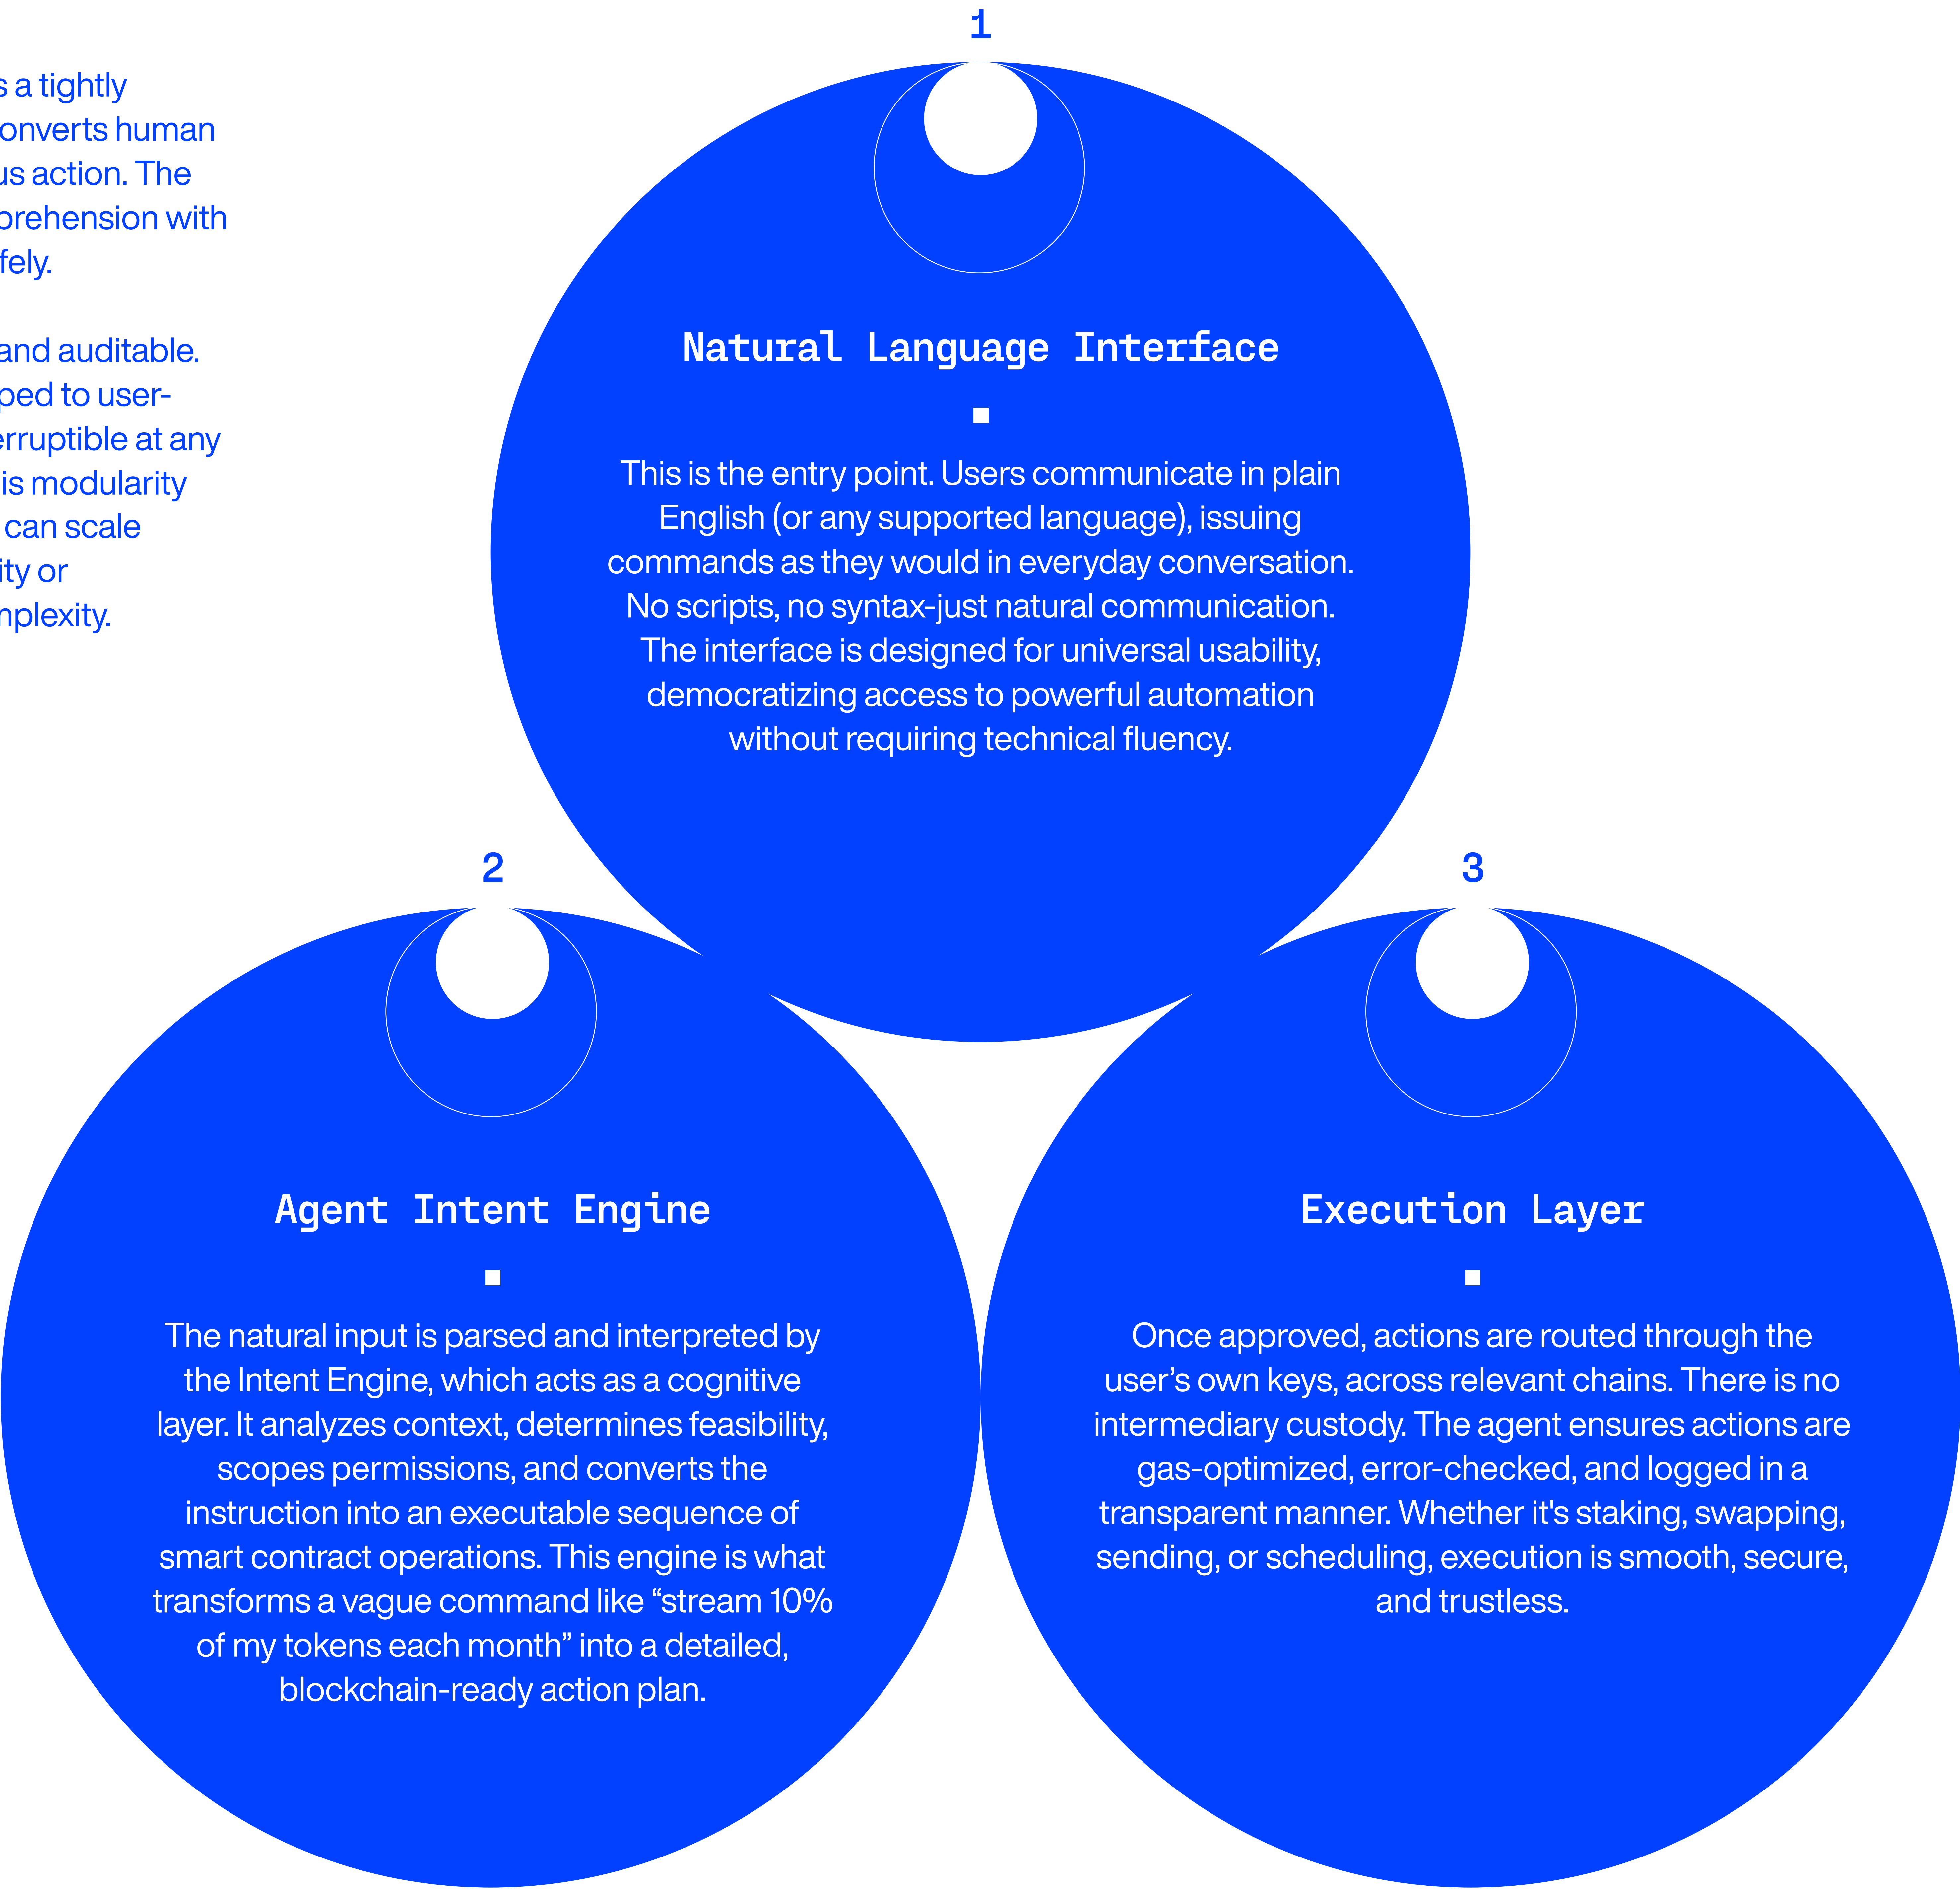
s a tightly onverts human us action. The prehension with fely.

and auditable. ped to user- erruptible at any is modularity can scale ity or nplexity.

1

Natural Language Interface

This is the entry point. Users communicate in plain English (or any supported language), issuing commands as they would in everyday conversation. No scripts, no syntax-just natural communication. The interface is designed for universal usability, democratizing access to powerful automation without requiring technical fluency.

2

Agent Intent Engine

The natural input is parsed and interpreted by the Intent Engine, which acts as a cognitive layer. It analyzes context, determines feasibility, scopes permissions, and converts the instruction into an executable sequence of smart contract operations. This engine is what transforms a vague command like “stream 10% of my tokens each month” into a detailed, blockchain-ready action plan.

3

Execution Layer

Once approved, actions are routed through the user’s own keys, across relevant chains. There is no intermediary custody. The agent ensures actions are gas-optimized, error-checked, and logged in a transparent manner. Whether it's staking, swapping, sending, or scheduling, execution is smooth, secure, and trustless.